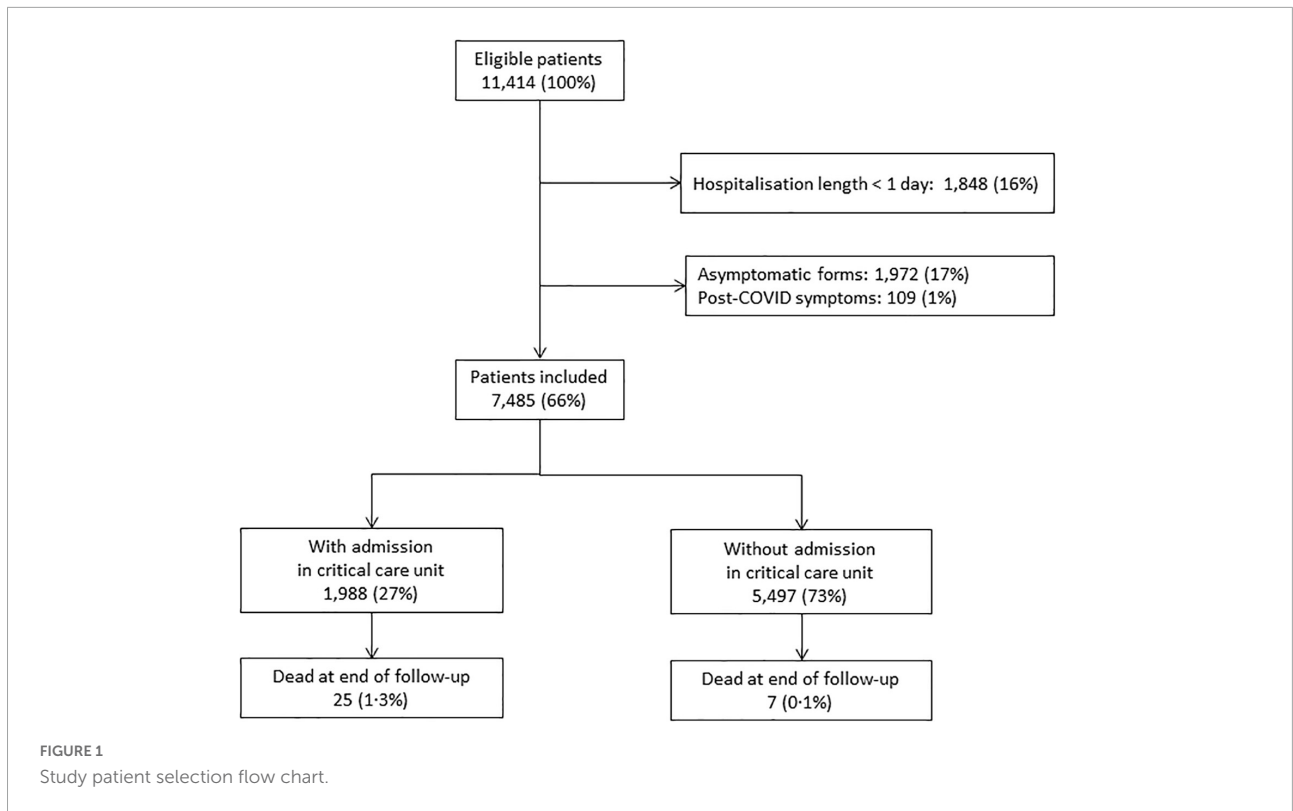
Eligible patients
11,414 (100%)

Hospitalisation length < 1 day: 1,848 (16%)

Asymptomatic forms: 1,972 (17%)
Post-COVID symptoms: 109 (1%)

Patients included
7,485 (66%)

With admission
in critical care unit
1,988 (27%)

Without admission
in critical care unit
5,497 (73%)

Dead at end of follow-up
25 (1·3%)

Dead at end of follow-up
7 (0·1%)

FIGURE 1
Study patient selection flow chart.